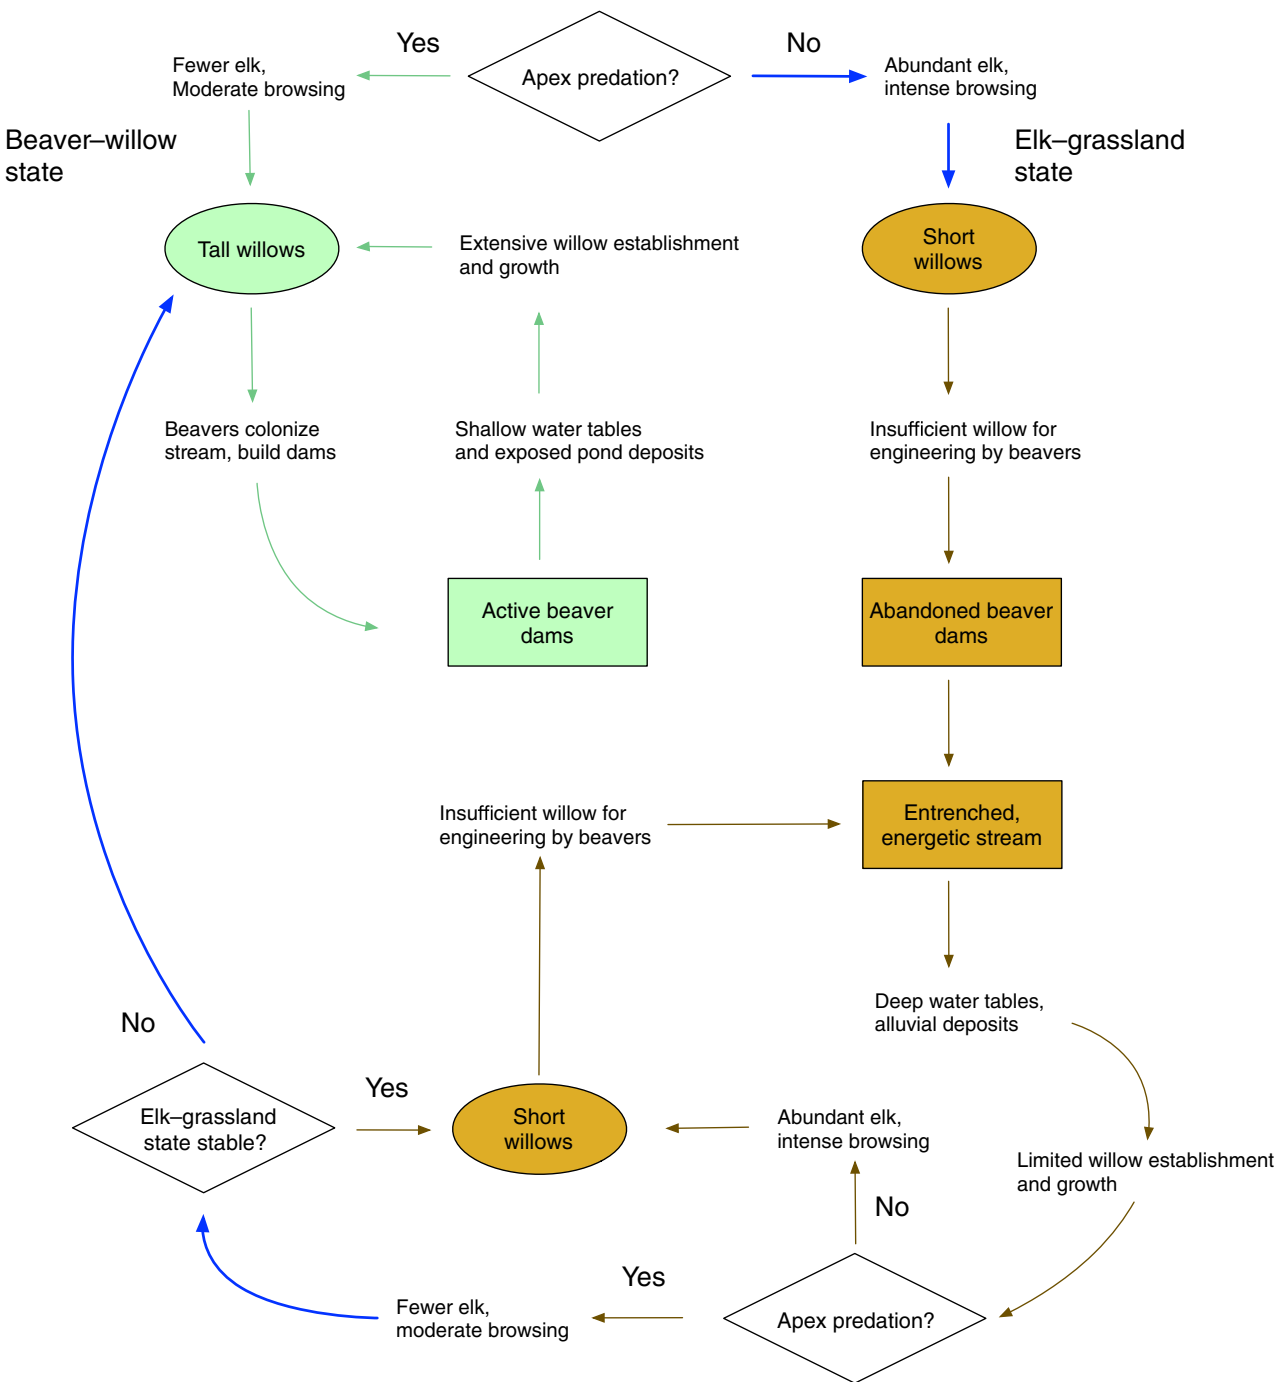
Yes

Apex predation?

No

Fewer elk, Moderate browsing

Abundant elk, intense browsing

Beaver–willow state

Elk–grassland state

Tall willows

Extensive willow establishment and growth

Short willows

Beavers colonize stream, build dams

Shallow water tables and exposed pond deposits

Insufficient willow for engineering by beavers

Active beaver dams

Abandoned beaver dams

Insufficient willow for engineering by beavers

Entrenched, energetic stream

Deep water tables, alluvial deposits

No

Elk–grassland state stable?

Yes

Short willows

Abundant elk, intense browsing

Limited willow establishment and growth

No

Yes

Fewer elk, moderate browsing

Apex predation?